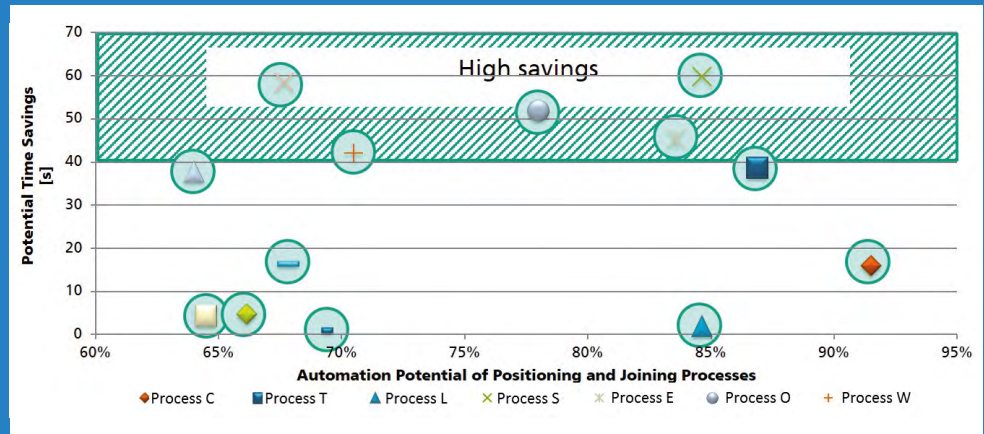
70
60
50
40
30
20
10
0
Potential Time Savings [s]
High savings
60% 65% 70% 75% 80% 85% 90% 95%
Automation Potential of Positioning and Joining Processes
Process C Process T Process L Process S Process E Process O Process W